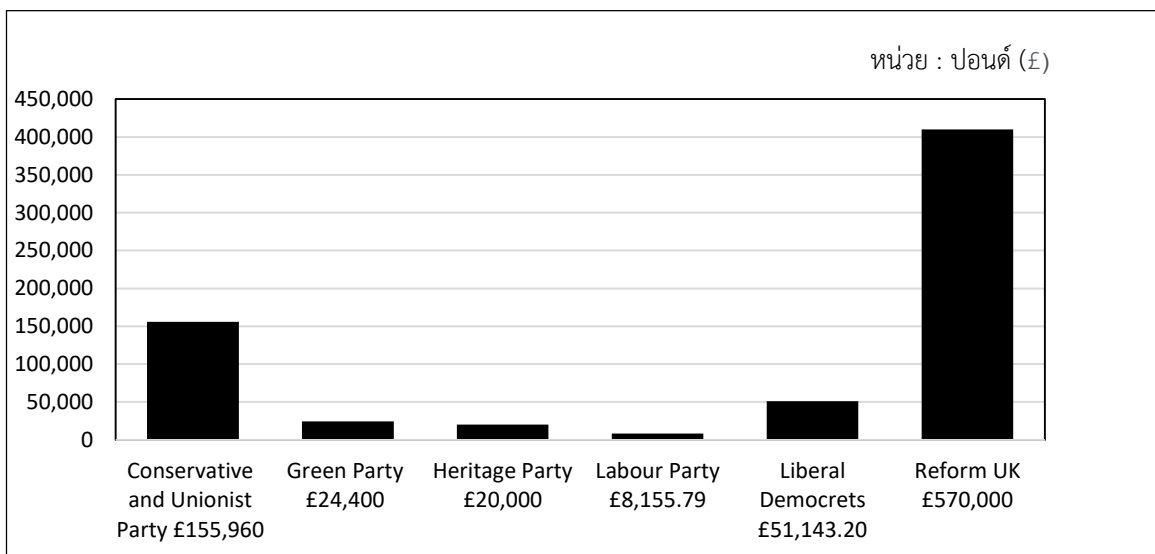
หน่วย : ปอนด์ (£)

450,000
400,000
350,000
300,000
250,000
200,000
150,000
100,000
50,000
0

Conservative and Unionist Party £155,960
Green Party £24,400
Heritage Party £20,000
Labour Party £8,155.79
Liberal Democrets £51,143.20
Reform UK £570,000